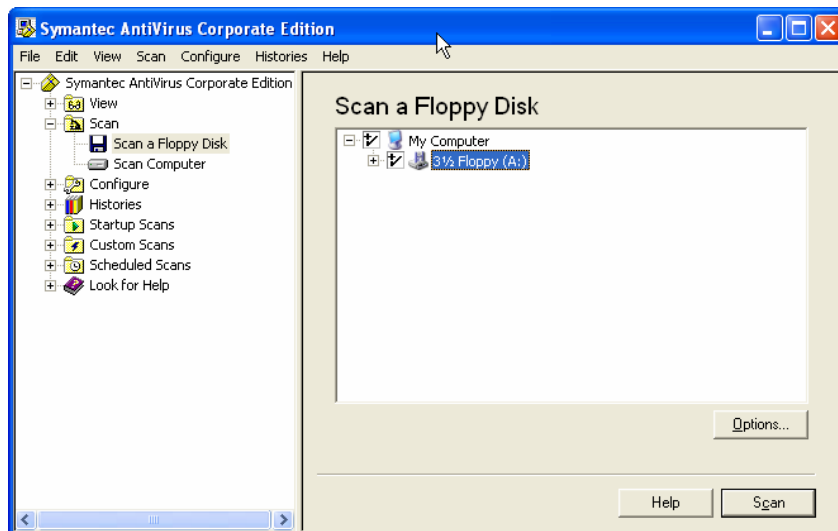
Symantec AntiVirus Corporate Edition

File Edit View Scan Configure Histories Help

Symantec AntiVirus Corporate Edition
View
Scan
Scan a Floppy Disk
Scan Computer
Configure
Histories
Startup Scans
Custom Scans
Scheduled Scans
Look for Help

Scan a Floppy Disk

My Computer
3½ Floppy (A:)

Options...

Help

Scan